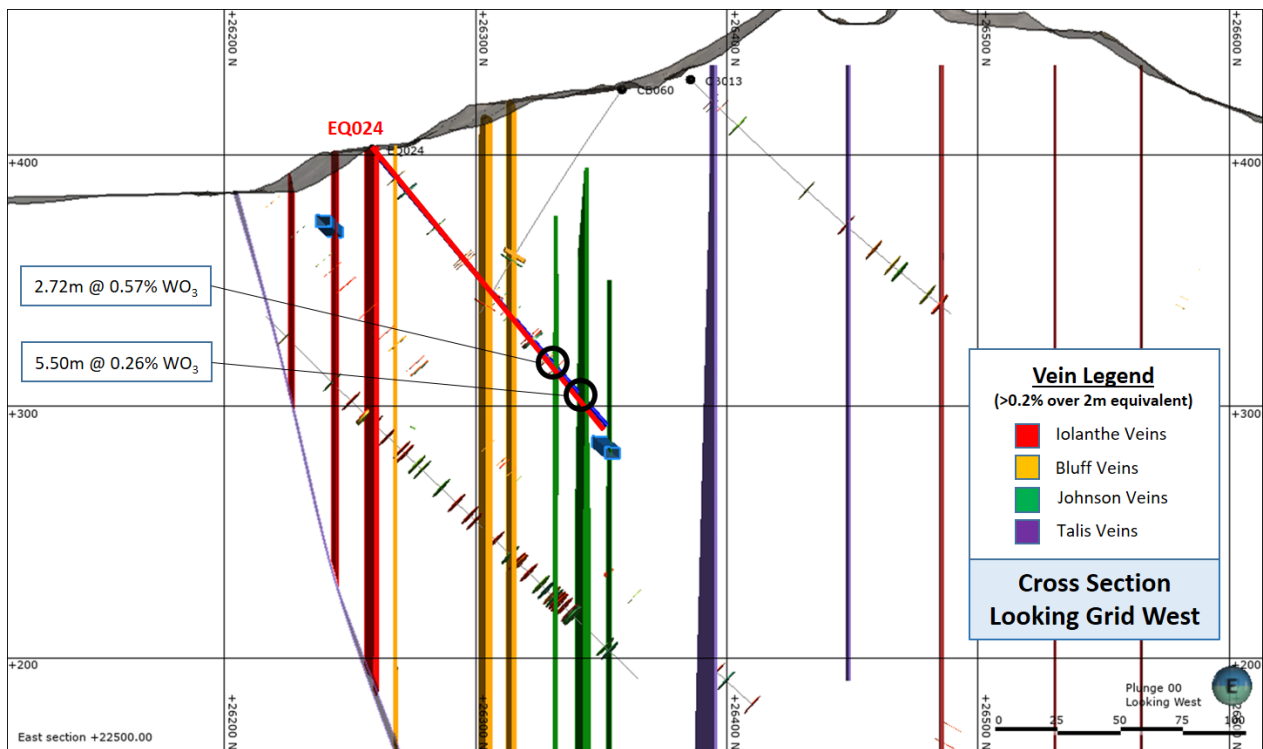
+26200 N
+26300 N
+26400 N
+26500 N
+26600 N

CB060
CB013

EQ024
EQ024

+400
+400

2.72m @ 0.57% $WO_3$

5.50m @ 0.26% $WO_3$

+300
+300

Vein Legend
(>0.2% over 2m equivalent)
Iolanthe Veins
Bluff Veins
Johnson Veins
Talis Veins

Cross Section
Looking Grid West

+200
+200

+26200 N
+26300 N
+26400 N
+26500 N
+26600 N

East section +22500.00

Plunge 00
Looking West

E

0
25
50
75
100